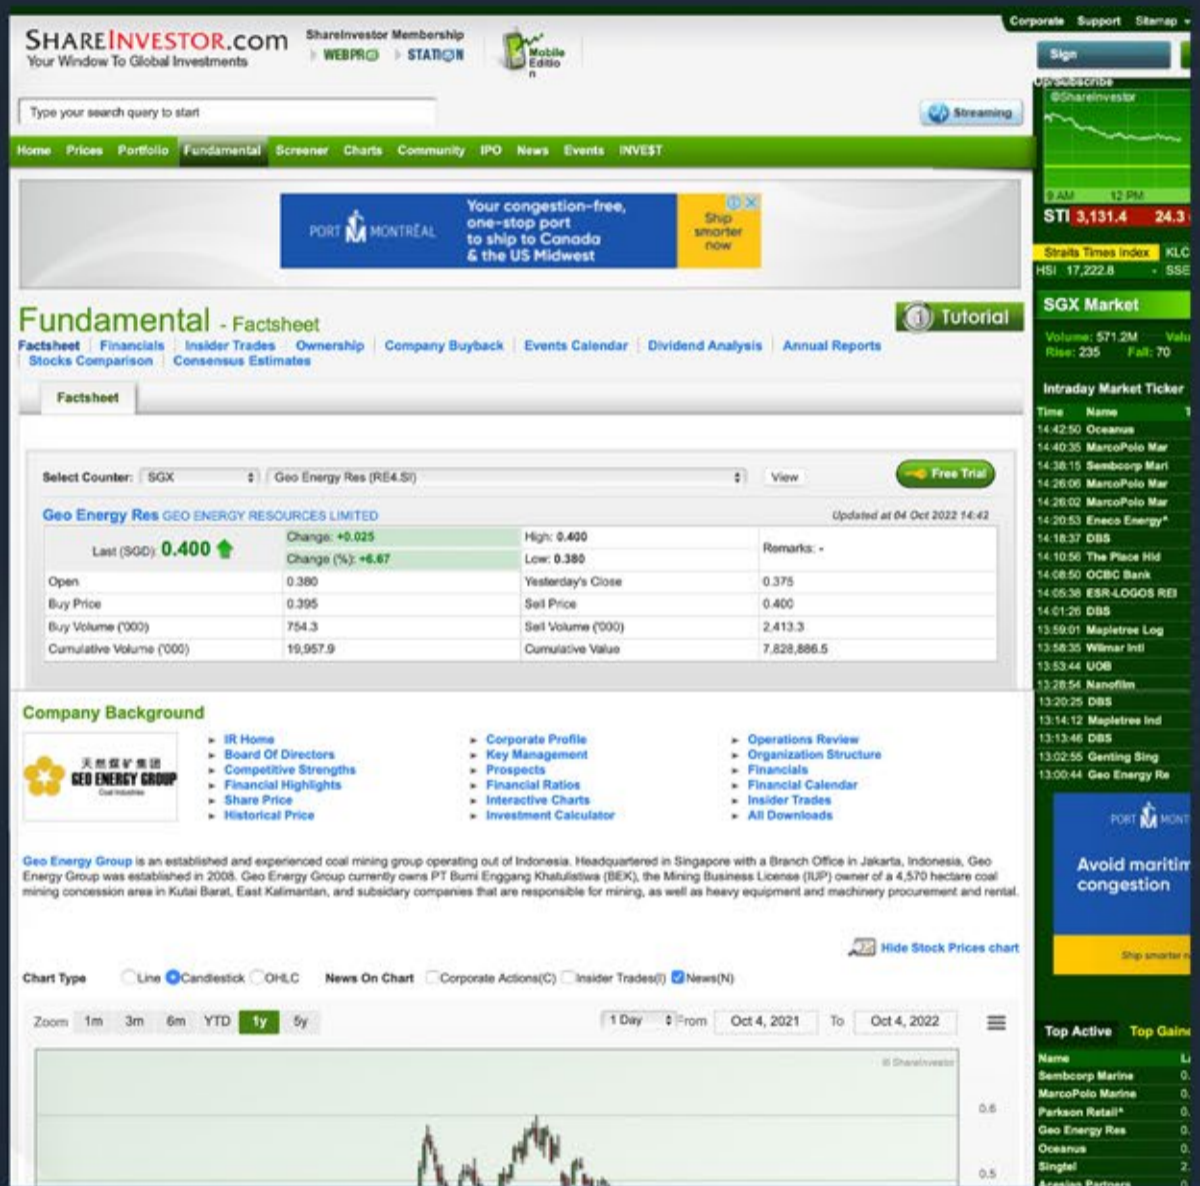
SHAREINVESTOR.com
Your Window To Global Investments

ShareInvestor Membership
WEBPRO STATION

Mobile Edition

Corporate Support Sitemap

Sign

Type your search query to start

Streaming

Home Prices Portfolio Fundamental Screener Charts Community IPO News Events INVE$T

PORT MONTRÉAL
Your congestion-free, one-stop port to ship to Canada & the US Midwest
Ship smarter now

Fundamental - Factsheet

Tutorial

Factsheet | Financials | Insider Trades | Ownership | Company Buyback | Events Calendar | Dividend Analysis | Annual Reports | Stocks Comparison | Consensus Estimates

Factsheet

Select Counter: SGX | Geo Energy Res (RE4.SI) View

Free Trial

Geo Energy Res GEO ENERGY RESOURCES LIMITED

Updated at 04 Oct 2022 14:42

| Last (SGD): 0.400 | Change: +0.025 | High: 0.400 | Remarks: - |
|---|---|---|---|
| | Change (%): +6.67 | Low: 0.380 | |
| Open | 0.380 | Yesterday's Close | 0.375 |
| Buy Price | 0.395 | Sell Price | 0.400 |
| Buy Volume ('000) | 754.3 | Sell Volume ('000) | 2,413.3 |
| Cumulative Volume ('000) | 19,957.9 | Cumulative Value | 7,828,886.5 |

Company Background

天然煤矿集团 GEO ENERGY GROUP

IR Home
Board Of Directors
Competitive Strengths
Financial Highlights
Share Price
Historical Price

Corporate Profile
Key Management
Prospects
Financial Ratios
Interactive Charts
Investment Calculator

Operations Review
Organization Structure
Financials
Financial Calendar
Insider Trades
All Downloads

Geo Energy Group is an established and experienced coal mining group operating out of Indonesia. Headquartered in Singapore with a Branch Office in Jakarta, Indonesia, Geo Energy Group was established in 2008. Geo Energy Group currently owns PT Bumi Enggang Khatulistiwa (BEK), the Mining Business License (IUP) owner of a 4,570 hectare coal mining concession area in Kutai Barat, East Kalimantan, and subsidiary companies that are responsible for mining, as well as heavy equipment and machinery procurement and rental.

Hide Stock Prices chart

Chart Type Line Candlestick OHLC News On Chart Corporate Actions(C) Insider Trades(I) News(N)

Zoom 1m 3m 6m YTD 1y 5y 1 Day From Oct 4, 2021 To Oct 4, 2022

© ShareInvestor
0.6
0.5

Subscribe
@ShareInvestor
9 AM 12 PM
STI 3,131.4 24.3
Straits Times Index KLC
HSI 17,222.8 SSE

SGX Market
Volume: 571.2M Valu
Rise: 235 Fall: 70

Intraday Market Ticker
| Time | Name |
|---|---|
| 14:42:50 | Oceanus |
| 14:40:35 | MarcoPolo Mar |
| 14:38:15 | Sembcorp Mari |
| 14:26:06 | MarcoPolo Mar |
| 14:26:02 | MarcoPolo Mar |
| 14:20:53 | Eneco Energy^ |
| 14:18:37 | DBS |
| 14:10:56 | The Place Hld |
| 14:08:50 | OCBC Bank |
| 14:05:38 | ESR-LOGOS REI |
| 14:01:26 | DBS |
| 13:59:01 | Mapletree Log |
| 13:58:35 | Wilmar Intl |
| 13:53:44 | UOB |
| 13:28:54 | Nanofilm |
| 13:20:25 | DBS |
| 13:14:12 | Mapletree Ind |
| 13:13:46 | DBS |
| 13:02:55 | Genting Sing |
| 13:00:44 | Geo Energy Re |

PORT MONT
Avoid maritim congestion
Ship smarter n

Top Active Top Gaine
| Name | L |
|---|---|
| Sembcorp Marine | 0. |
| MarcoPolo Marine | 0. |
| Parkson Retail^ | 0. |
| Geo Energy Res | 0. |
| Oceanus | 0. |
| Singtel | 2. |